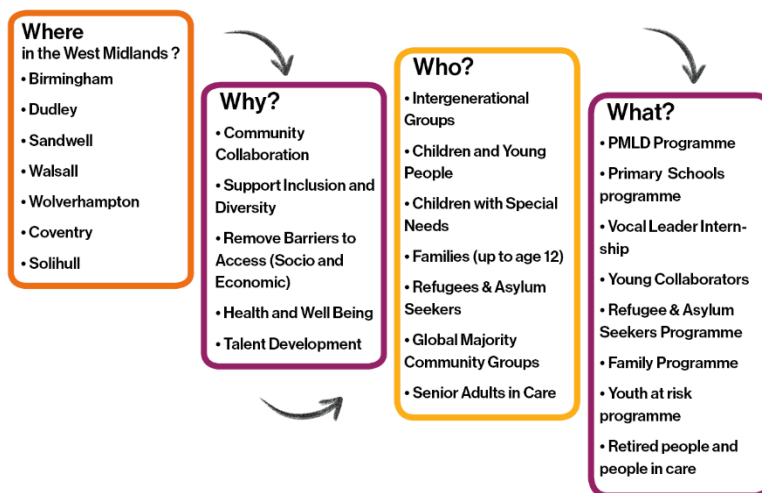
Where
in the West Midlands ?
• Birmingham
• Dudley
• Sandwell
• Walsall
• Wolverhampton
• Coventry
• Solihull

Why?
• Community Collaboration
• Support Inclusion and Diversity
• Remove Barriers to Access (Socio and Economic)
• Health and Well Being
• Talent Development

Who?
• Intergenerational Groups
• Children and Young People
• Children with Special Needs
• Families (up to age 12)
• Refugees & Asylum Seekers
• Global Majority Community Groups
• Senior Adults in Care

What?
• PMLD Programme
• Primary Schools programme
• Vocal Leader Internship
• Young Collaborators
• Refugee & Asylum Seekers Programme
• Family Programme
• Youth at risk programme
• Retired people and people in care